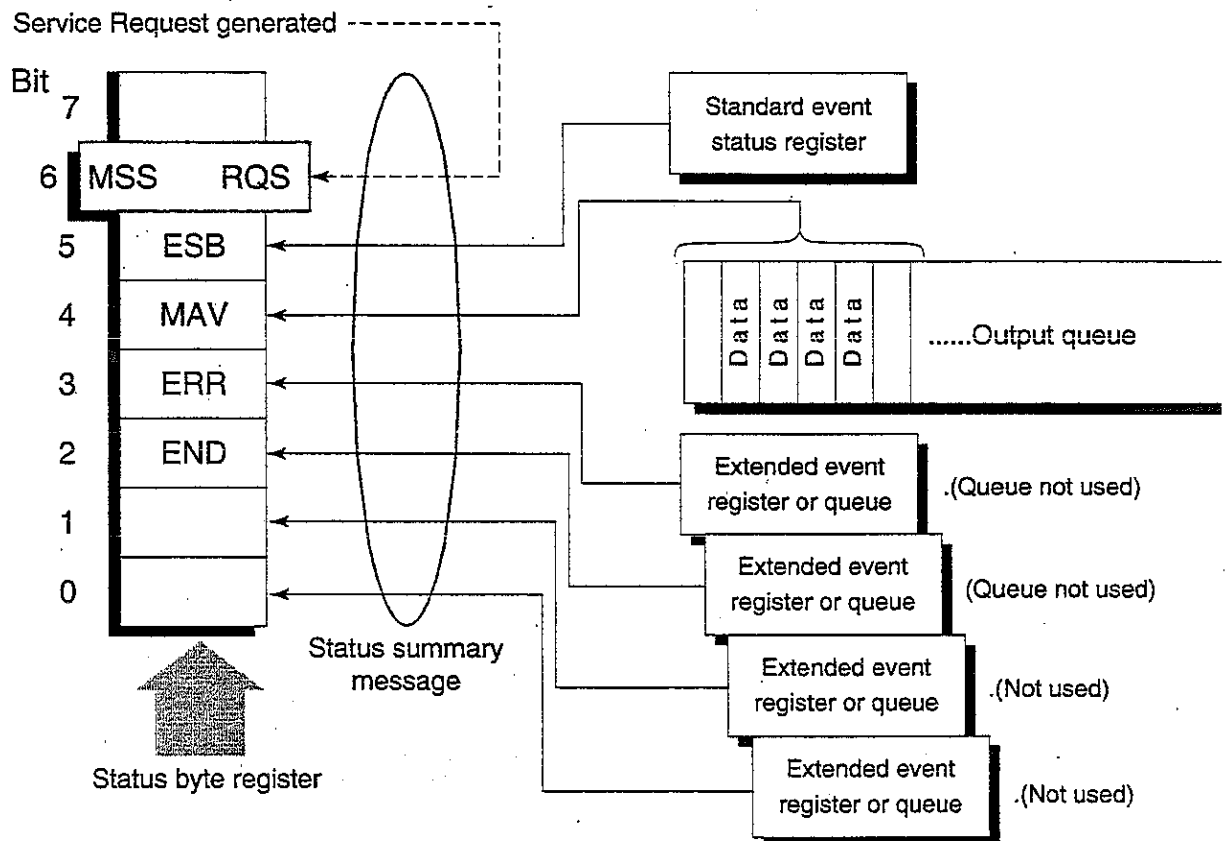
Service Request generated

Bit
7
6 MSS RQS
5 ESB
4 MAV
3 ERR
2 END
1
0

Standard event status register

Data Data Data Data ......Output queue

Extended event register or queue .(Queue not used)

Extended event register or queue (Queue not used)

Extended event register or queue .(Not used)

Extended event register or queue .(Not used)

Status summary message

Status byte register